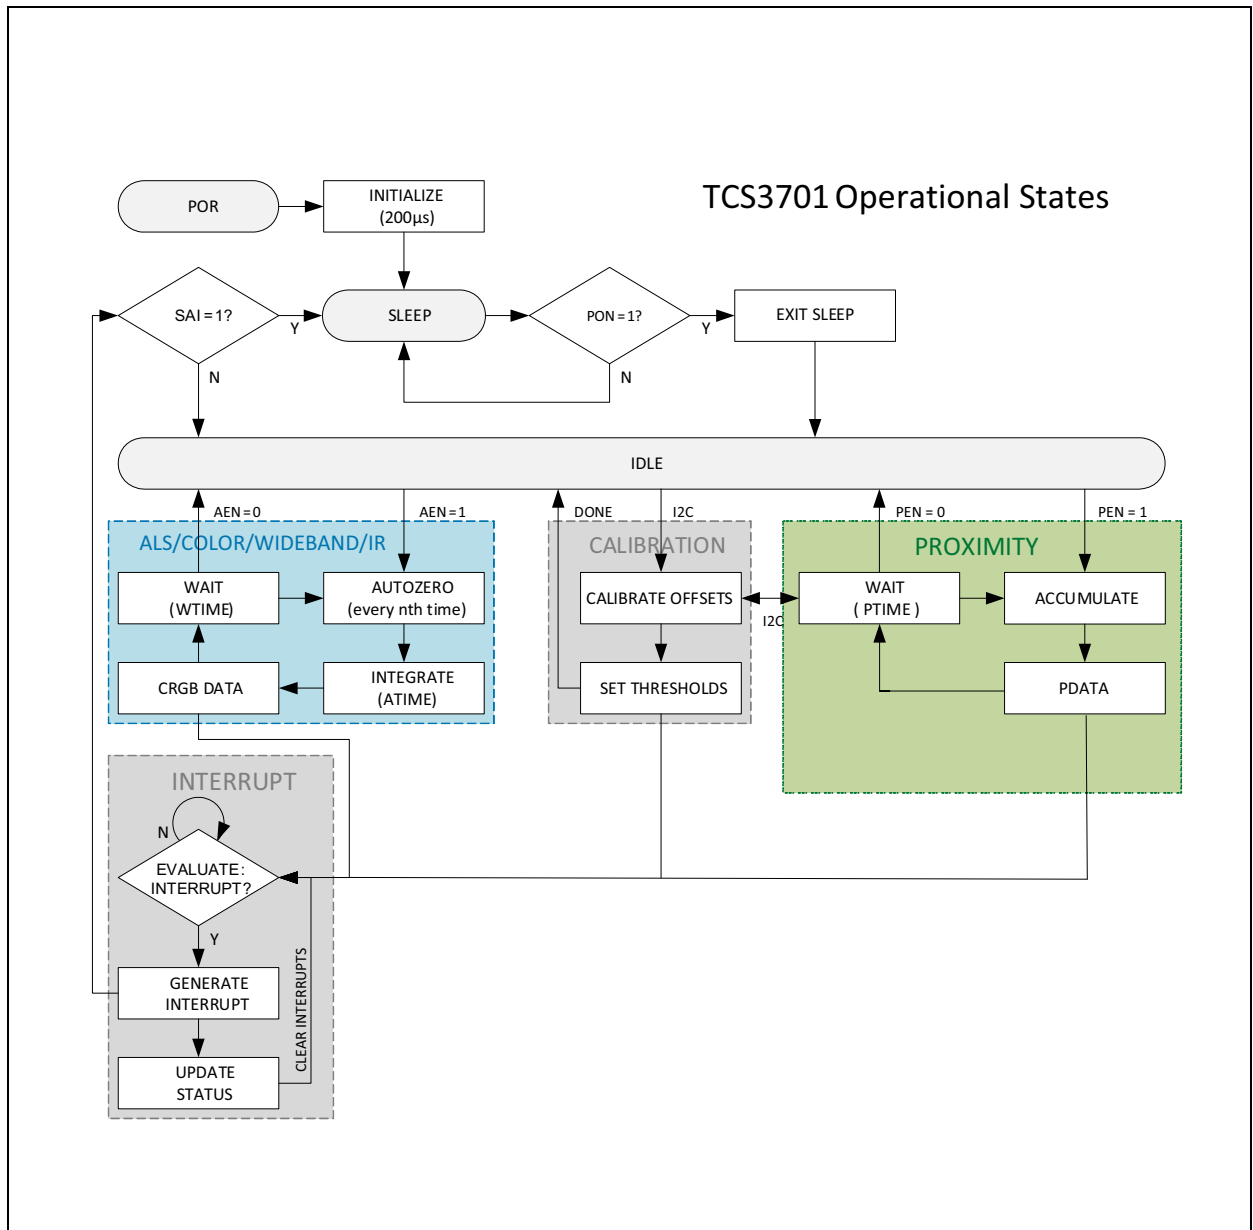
TCS3701 Operational States

POR

INITIALIZE (200µs)

SAI = 1?

Y

SLEEP

PON = 1?

Y

EXIT SLEEP

N

N

IDLE

AEN = 0

AEN = 1

DONE

I2C

PEN = 0

PEN = 1

ALS/COLOR/WIDEBAND/IR

WAIT (WTIME)

AUTOZERO (every nth time)

CRGB DATA

INTEGRATE (ATIME)

CALIBRATION

CALIBRATE OFFSETS

I2C

SET THRESHOLDS

PROXIMITY

WAIT ( PTIME )

ACCUMULATE

PDATA

INTERRUPT

N

EVALUATE: INTERRUPT?

Y

GENERATE INTERRUPT

UPDATE STATUS

CLEAR INTERRUPTS